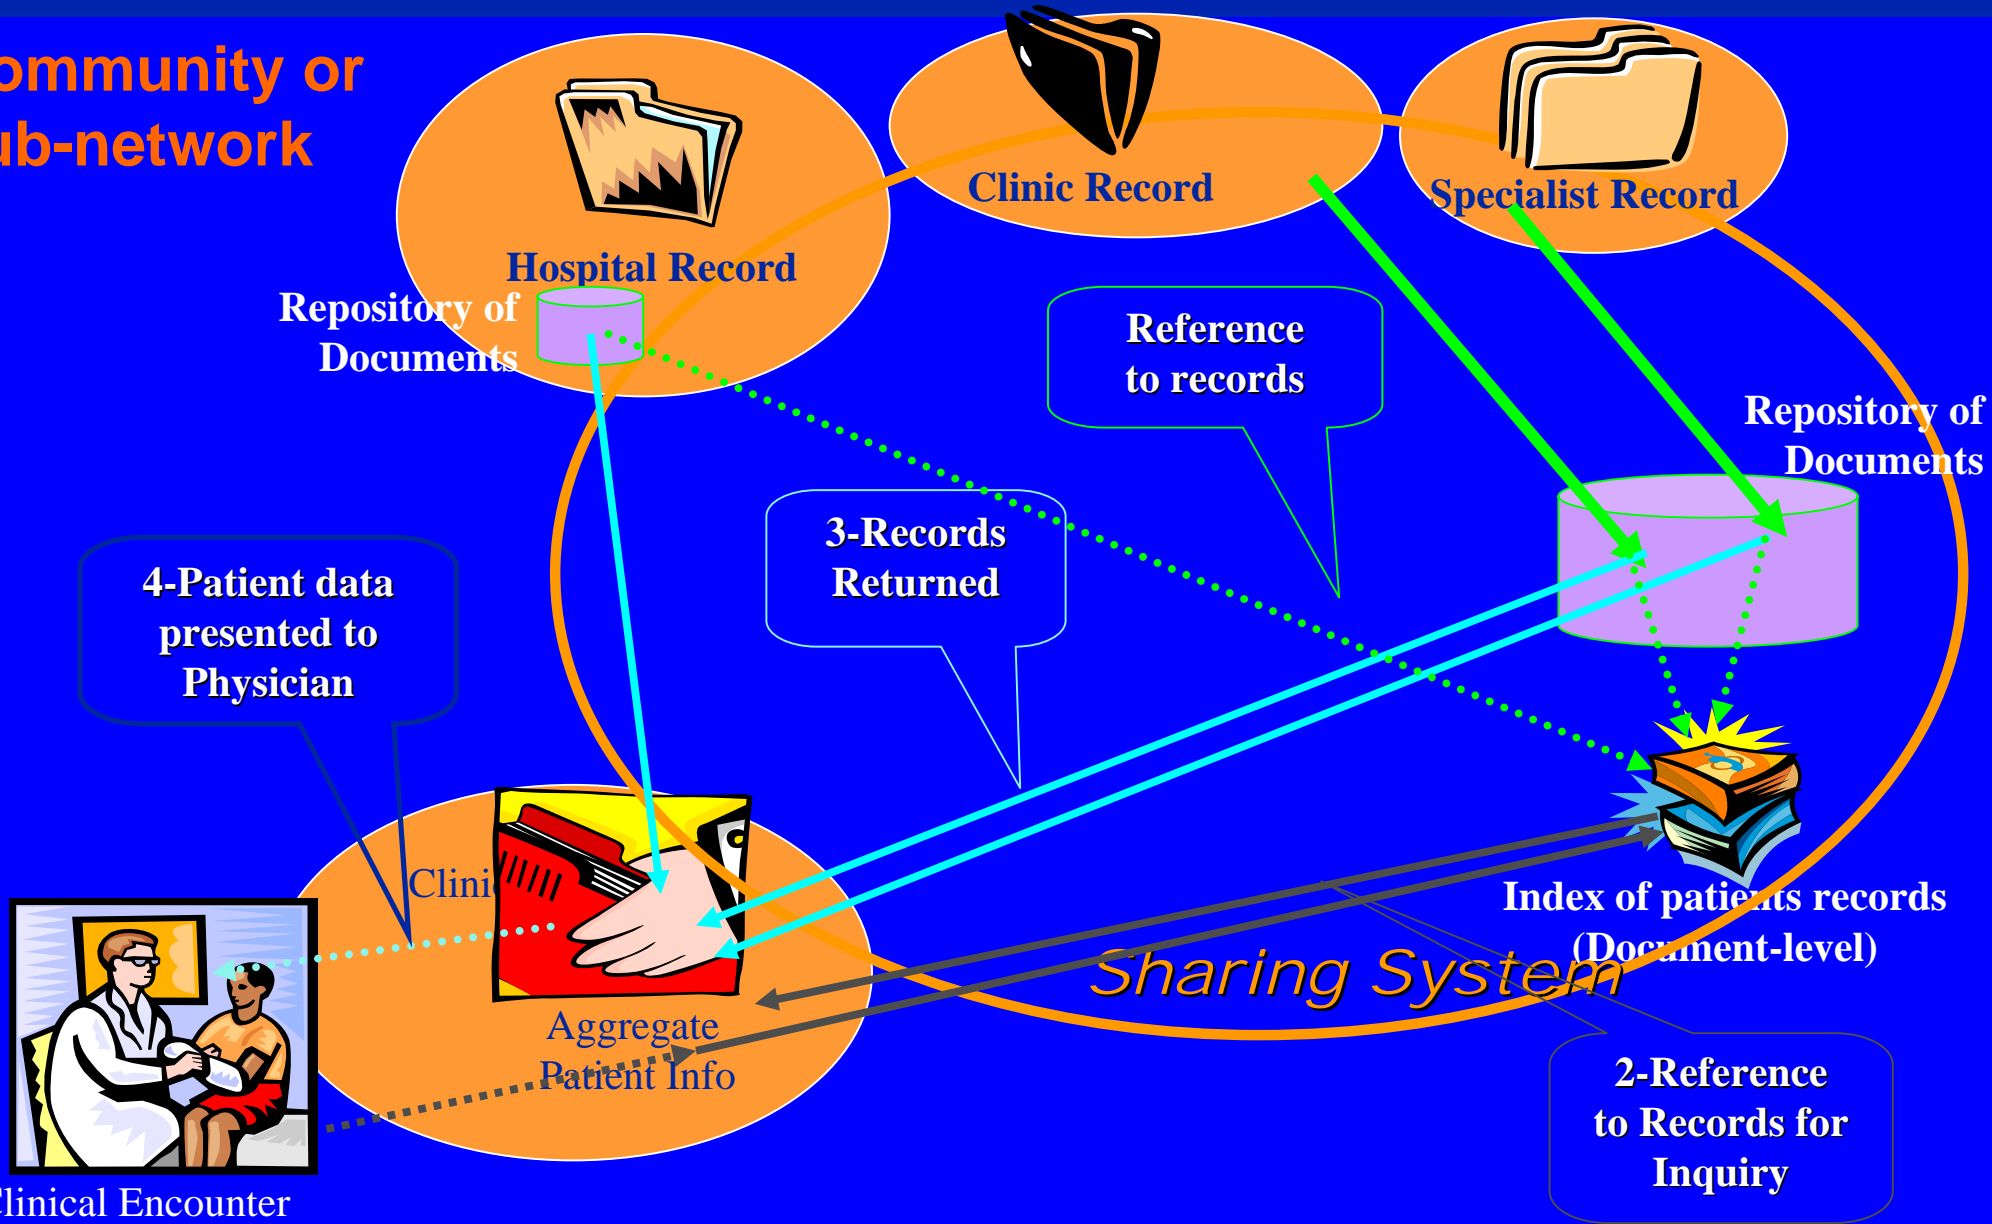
ommunity or
ub-network

Hospital Record

Clinic Record

Specialist Record

Repository of Documents

Reference to records

Repository of Documents

3-Records Returned

4-Patient data presented to Physician

Clini

Index of patients records (Document-level)

Sharing System

Aggregate Patient Info

2-Reference to Records for Inquiry

Clinical Encounter